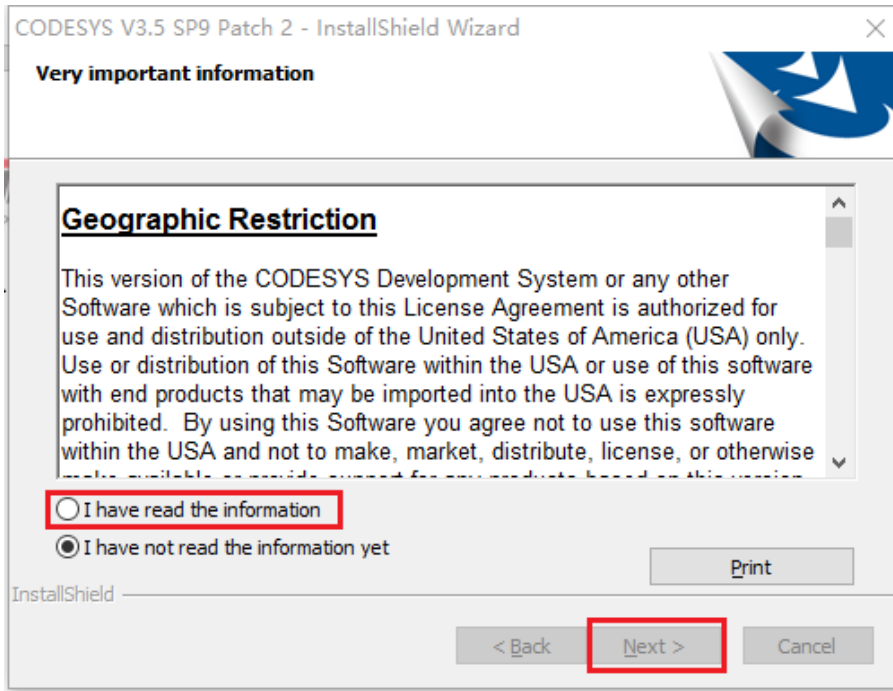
CODESYS V3.5 SP9 Patch 2 - InstallShield Wizard

Very important information

Geographic Restriction

This version of the CODESYS Development System or any other Software which is subject to this License Agreement is authorized for use and distribution outside of the United States of America (USA) only. Use or distribution of this Software within the USA or use of this software with end products that may be imported into the USA is expressly prohibited. By using this Software you agree not to use this software within the USA and not to make, market, distribute, license, or otherwise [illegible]

I have read the information

I have not read the information yet

Print

InstallShield

< Back

Next >

Cancel